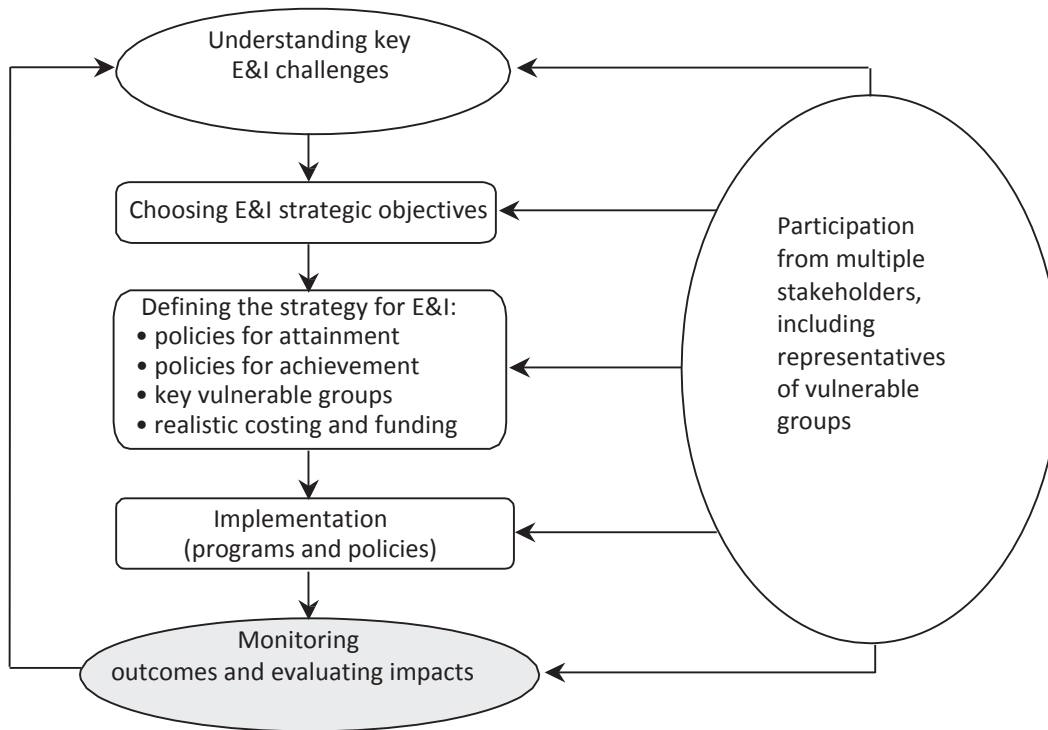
Understanding key E&I challenges

Choosing E&I strategic objectives

Defining the strategy for E&I:
• policies for attainment
• policies for achievement
• key vulnerable groups
• realistic costing and funding

Implementation (programs and policies)

Monitoring outcomes and evaluating impacts

Participation from multiple stakeholders, including representatives of vulnerable groups